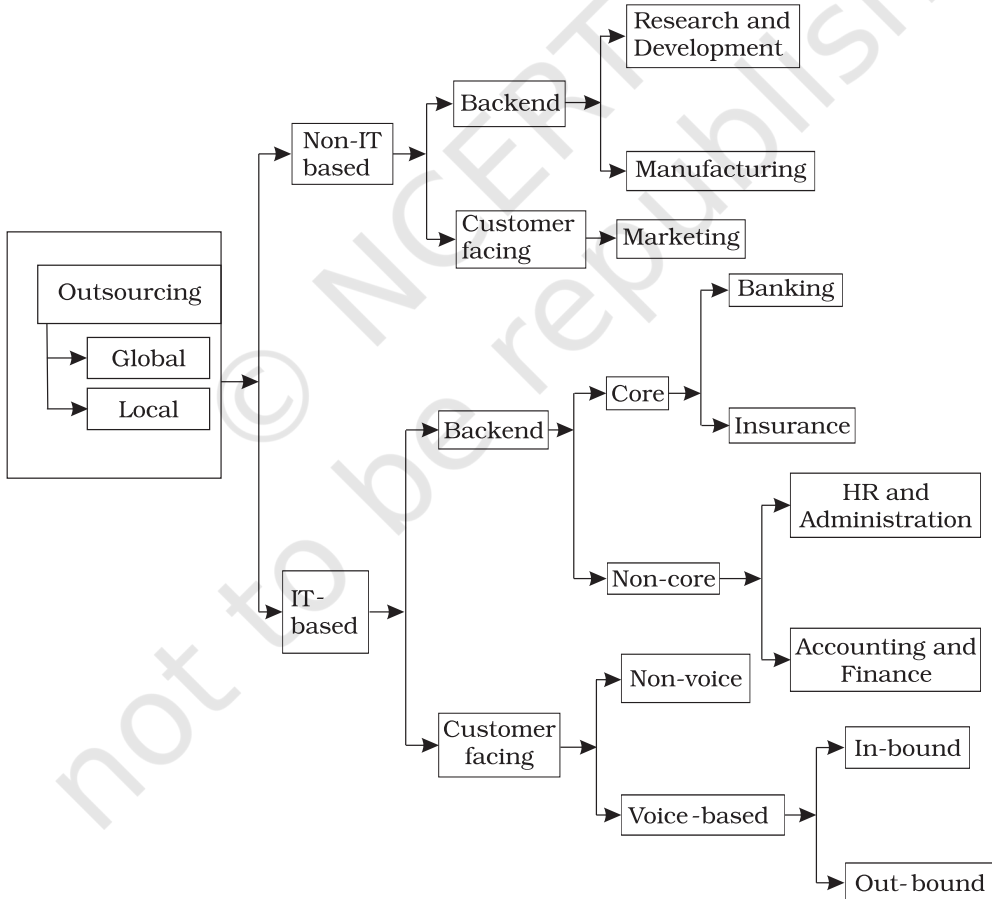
Outsourcing

Global

Local

Non-IT based

Backend

Research and Development

Manufacturing

Customer facing

Marketing

IT-based

Backend

Core

Banking

Insurance

Non-core

HR and Administration

Accounting and Finance

Customer facing

Non-voice

Voice-based

In-bound

Out-bound

© NCERT not to be republished